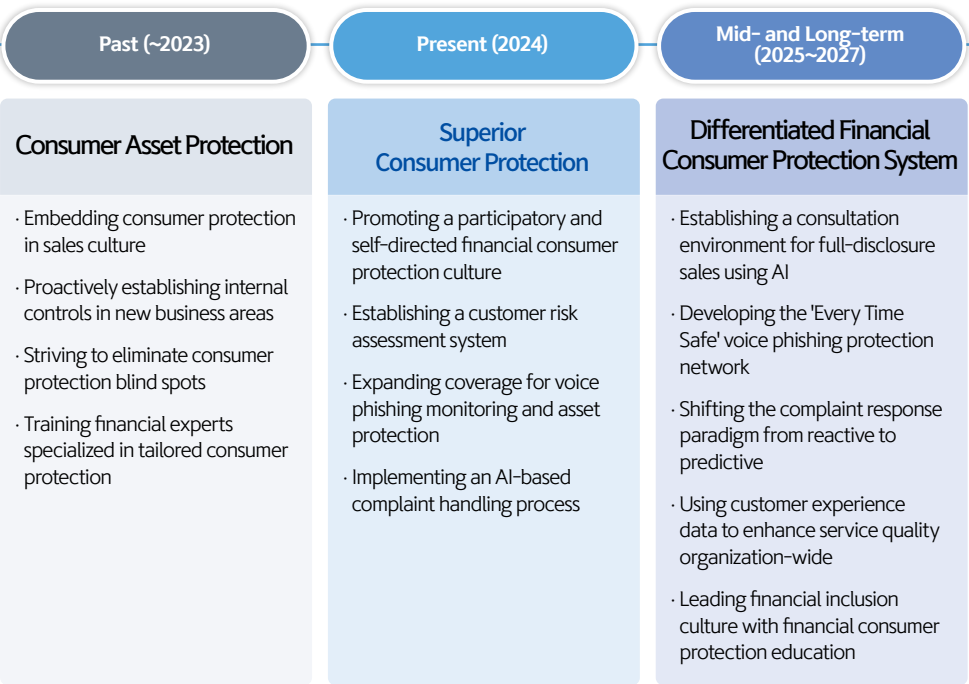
Past (~2023)

Present (2024)

Mid- and Long-term (2025~2027)

Consumer Asset Protection

· Embedding consumer protection in sales culture

· Proactively establishing internal controls in new business areas

· Striving to eliminate consumer protection blind spots

· Training financial experts specialized in tailored consumer protection

Superior Consumer Protection

· Promoting a participatory and self-directed financial consumer protection culture

· Establishing a customer risk assessment system

· Expanding coverage for voice phishing monitoring and asset protection

· Implementing an AI-based complaint handling process

Differentiated Financial Consumer Protection System

· Establishing a consultation environment for full-disclosure sales using AI

· Developing the 'Every Time Safe' voice phishing protection network

· Shifting the complaint response paradigm from reactive to predictive

· Using customer experience data to enhance service quality organization-wide

· Leading financial inclusion culture with financial consumer protection education